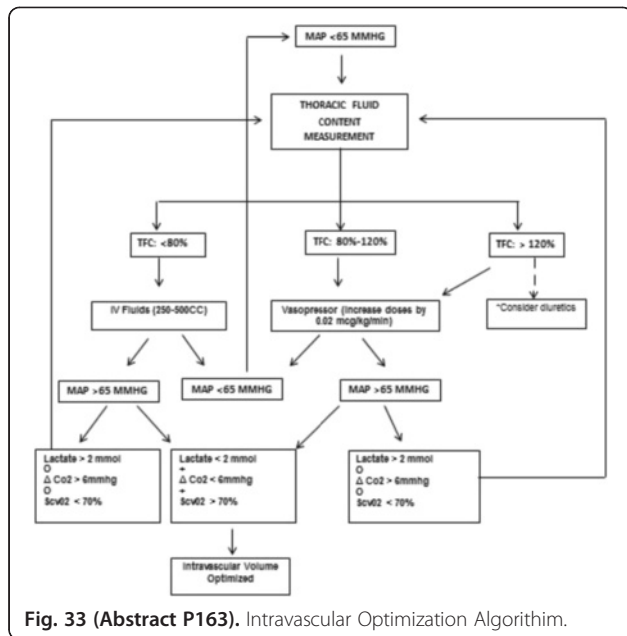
MAP <65 MMHG

THORACIC FLUID CONTENT MEASUREMENT

TFC: <80%

TFC: 80%-120%

TFC: > 120%

IV Fluids (250-500CC)

Vasopressor (Increase doses by 0.02 mcg/kg/min)

*Consider diuretics

MAP >65 MMHG

MAP <65 MMHG

MAP >65 MMHG

Lactate > 2 mmol
O
Δ Co2 > 6mmhg
O
Scv02 < 70%

Lactate < 2 mmol
+
Δ Co2 < 6mmhg
+
Scv02 > 70%

Lactate > 2 mmol
O
Δ Co2 > 6mmhg
O
Scv02 < 70%

Intravascular Volume Optimized

Fig. 33 (Abstract P163). Intravascular Optimization Algorithim.